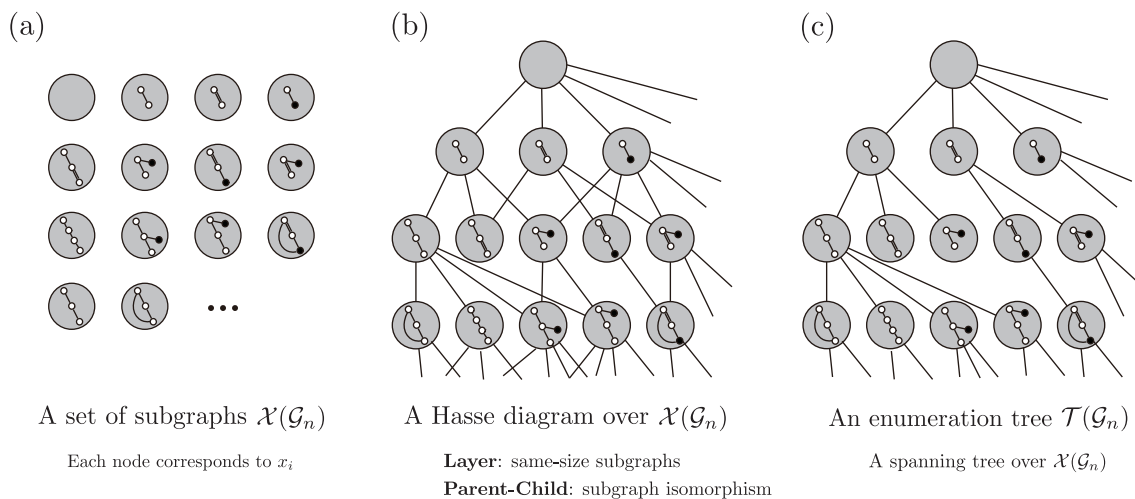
(a)

(b)

(c)

...

A set of subgraphs $\mathcal{X}(\mathcal{G}_n)$

Each node corresponds to $x_i$

A Hasse diagram over $\mathcal{X}(\mathcal{G}_n)$

**Layer**: same-size subgraphs
**Parent-Child**: subgraph isomorphism

An enumeration tree $\mathcal{T}(\mathcal{G}_n)$

A spanning tree over $\mathcal{X}(\mathcal{G}_n)$